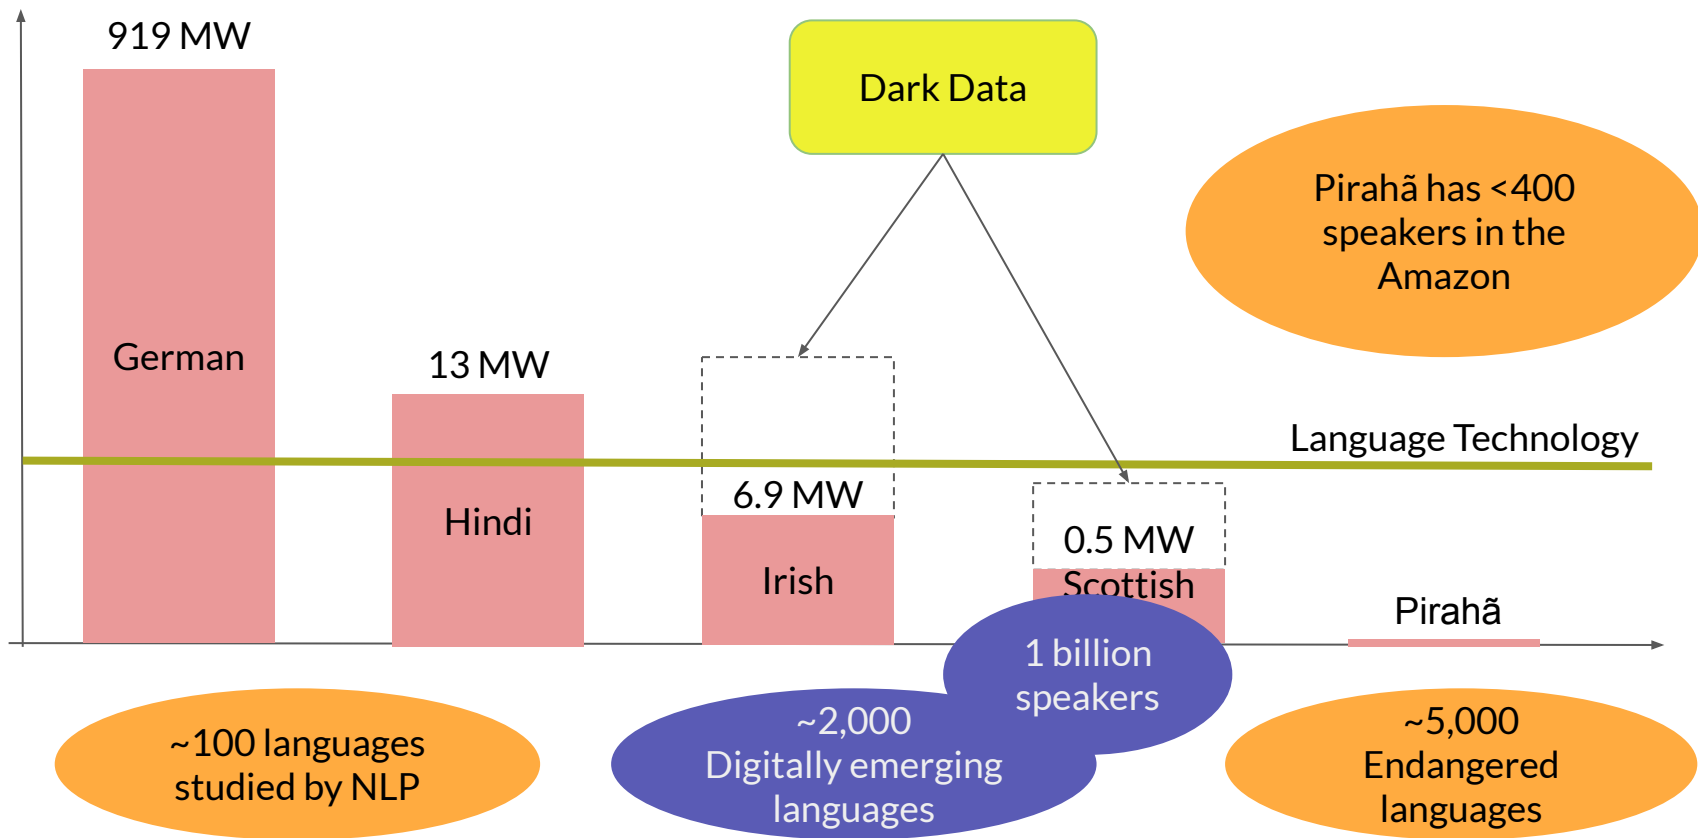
919 MW

German

13 MW

Hindi

Dark Data

6.9 MW

Irish

0.5 MW

Scottish

Pirahã has <400 speakers in the Amazon

Language Technology

Pirahã

~100 languages studied by NLP

1 billion speakers

~2,000 Digitally emerging languages

~5,000 Endangered languages